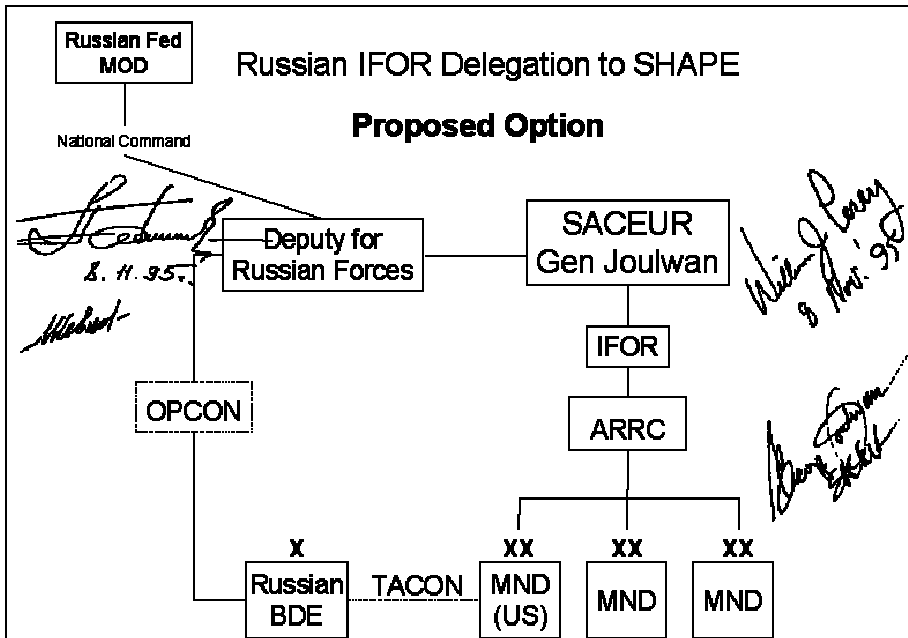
Russian Fed MOD

Russian IFOR Delegation to SHAPE

National Command

Proposed Option

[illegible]
8. 11. 95.

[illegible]

Deputy for Russian Forces

SACEUR Gen Joulwan

William J. Perry
8 Nov. 95

IFOR

OPCON

ARRC

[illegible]

X
Russian BDE

TACON

XX
MND (US)

XX
MND

XX
MND